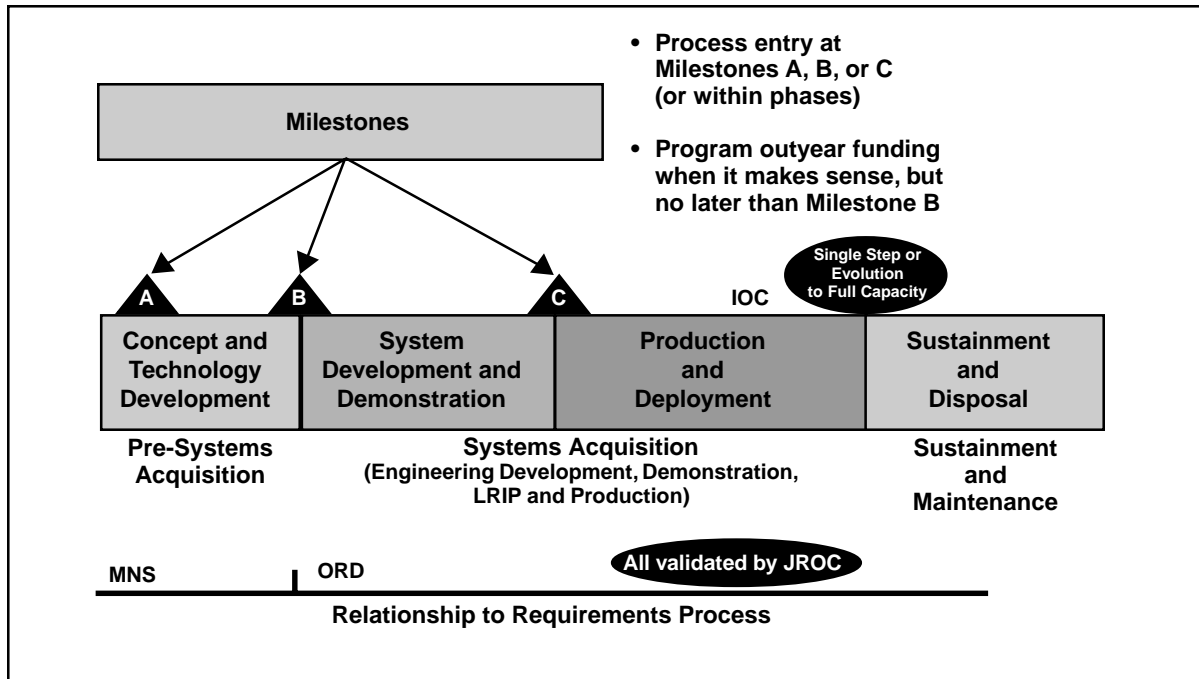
• Process entry at Milestones A, B, or C (or within phases)

• Program outyear funding when it makes sense, but no later than Milestone B

Milestones

A

B

C

IOC

Single Step or Evolution to Full Capacity

Concept and Technology Development

System Development and Demonstration

Production and Deployment

Sustainment and Disposal

Pre-Systems Acquisition

Systems Acquisition (Engineering Development, Demonstration, LRIP and Production)

Sustainment and Maintenance

MNS

ORD

All validated by JROC

Relationship to Requirements Process